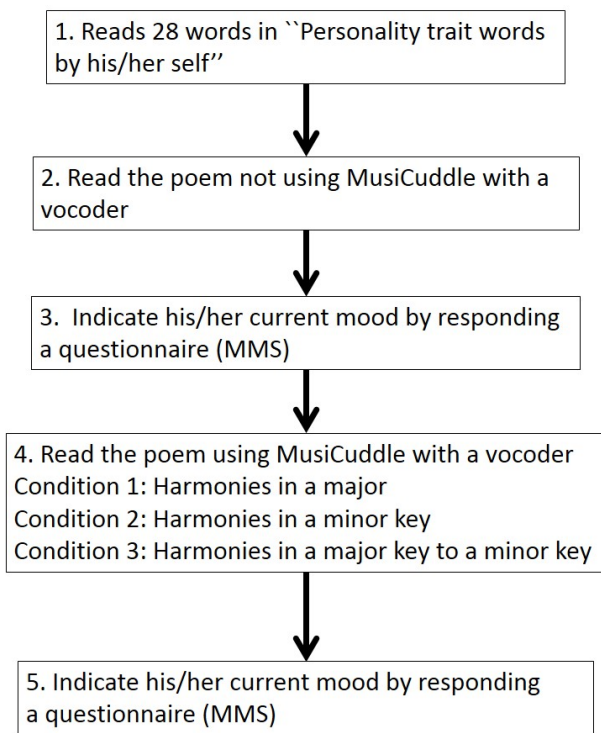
1. Reads 28 words in ``Personality trait words by his/her self''

2. Read the poem not using MusiCuddle with a vocoder

3. Indicate his/her current mood by responding a questionnaire (MMS)

4. Read the poem using MusiCuddle with a vocoder
Condition 1: Harmonies in a major
Condition 2: Harmonies in a minor key
Condition 3: Harmonies in a major key to a minor key

5. Indicate his/her current mood by responding a questionnaire (MMS)